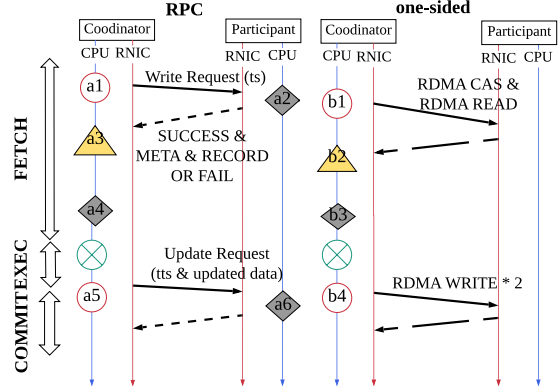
RPC

one-sided

Coodinator

CPU RNIC

Participant

RNIC CPU

Coodinator

CPU RNIC

Participant

RNIC CPU

FETCH

EXEC

COMMIT

a1

Write Request (ts)

a2

b1

RDMA CAS & RDMA READ

a3

SUCCESS & META & RECORD OR FAIL

b2

a4

b3

Update Request (tts & updated data)

a5

a6

b4

RDMA WRITE * 2